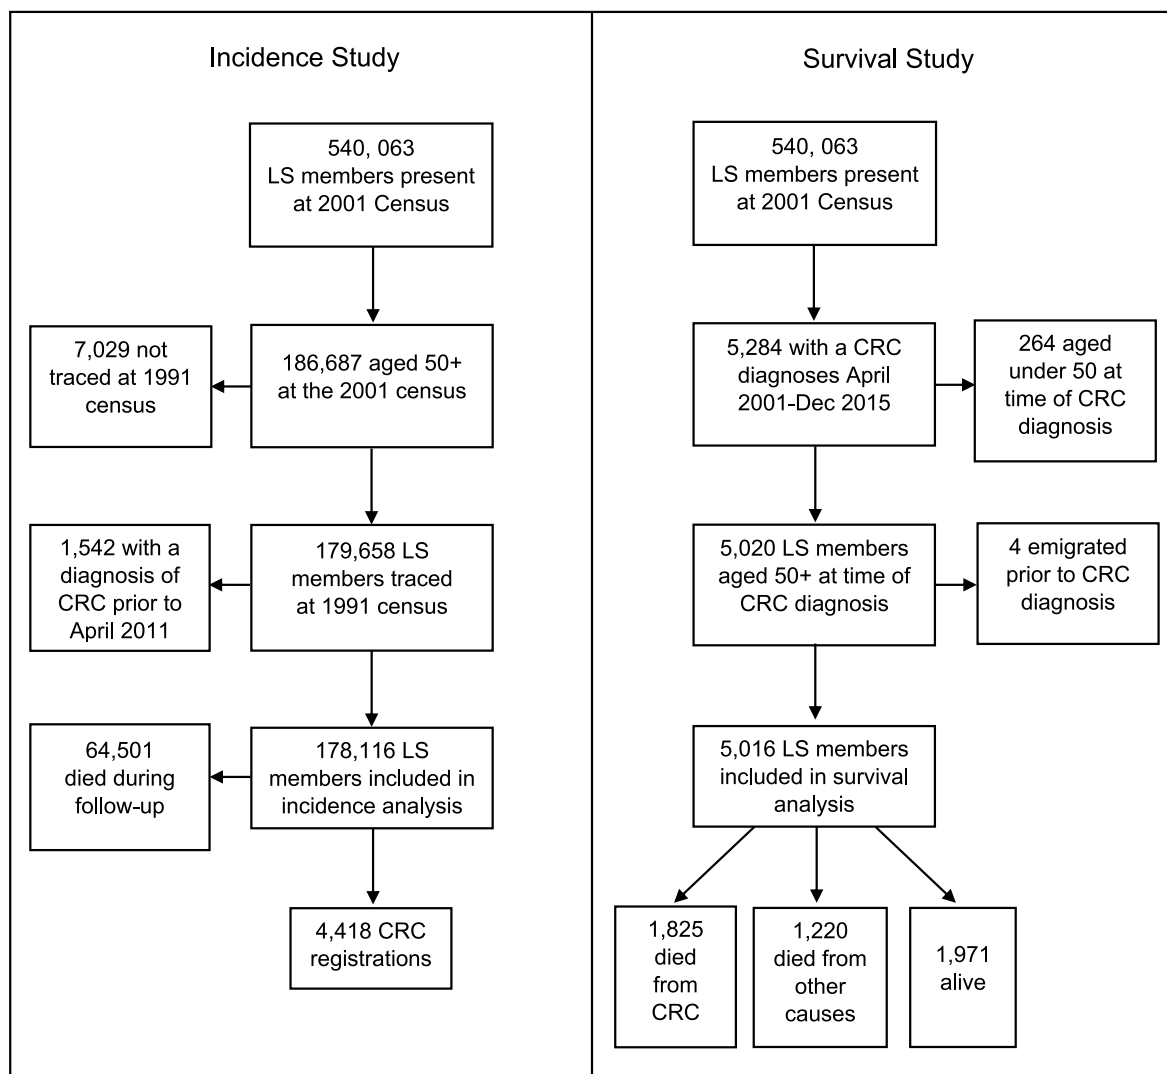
Incidence Study

540, 063
LS members present at 2001 Census

186,687 aged 50+ at the 2001 census

7,029 not traced at 1991 census

179,658 LS members traced at 1991 census

1,542 with a diagnosis of CRC prior to April 2011

178,116 LS members included in incidence analysis

64,501 died during follow-up

4,418 CRC registrations

Survival Study

540, 063
LS members present at 2001 Census

5,284 with a CRC diagnoses April 2001-Dec 2015

264 aged under 50 at time of CRC diagnosis

5,020 LS members aged 50+ at time of CRC diagnosis

4 emigrated prior to CRC diagnosis

5,016 LS members included in survival analysis

1,825 died from CRC

1,220 died from other causes

1,971 alive